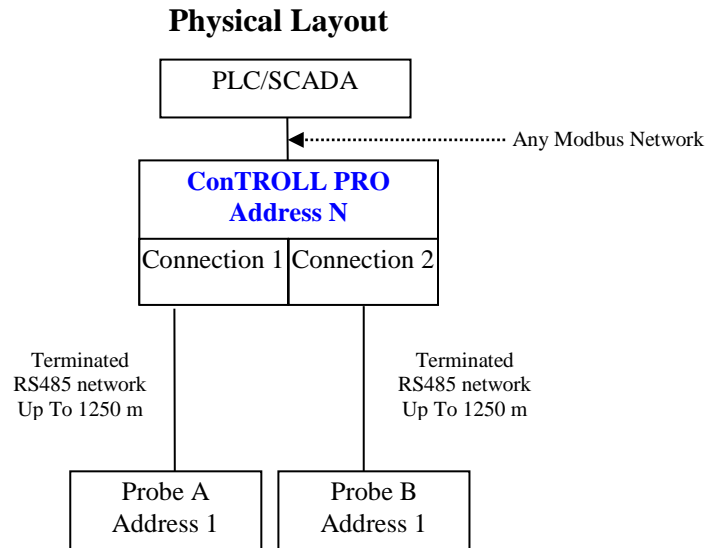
Physical Layout

PLC/SCADA

Any Modbus Network

ConTROLL PRO
Address N

Connection 1

Connection 2

Terminated
RS485 network
Up To 1250 m

Terminated
RS485 network
Up To 1250 m

Probe A
Address 1

Probe B
Address 1